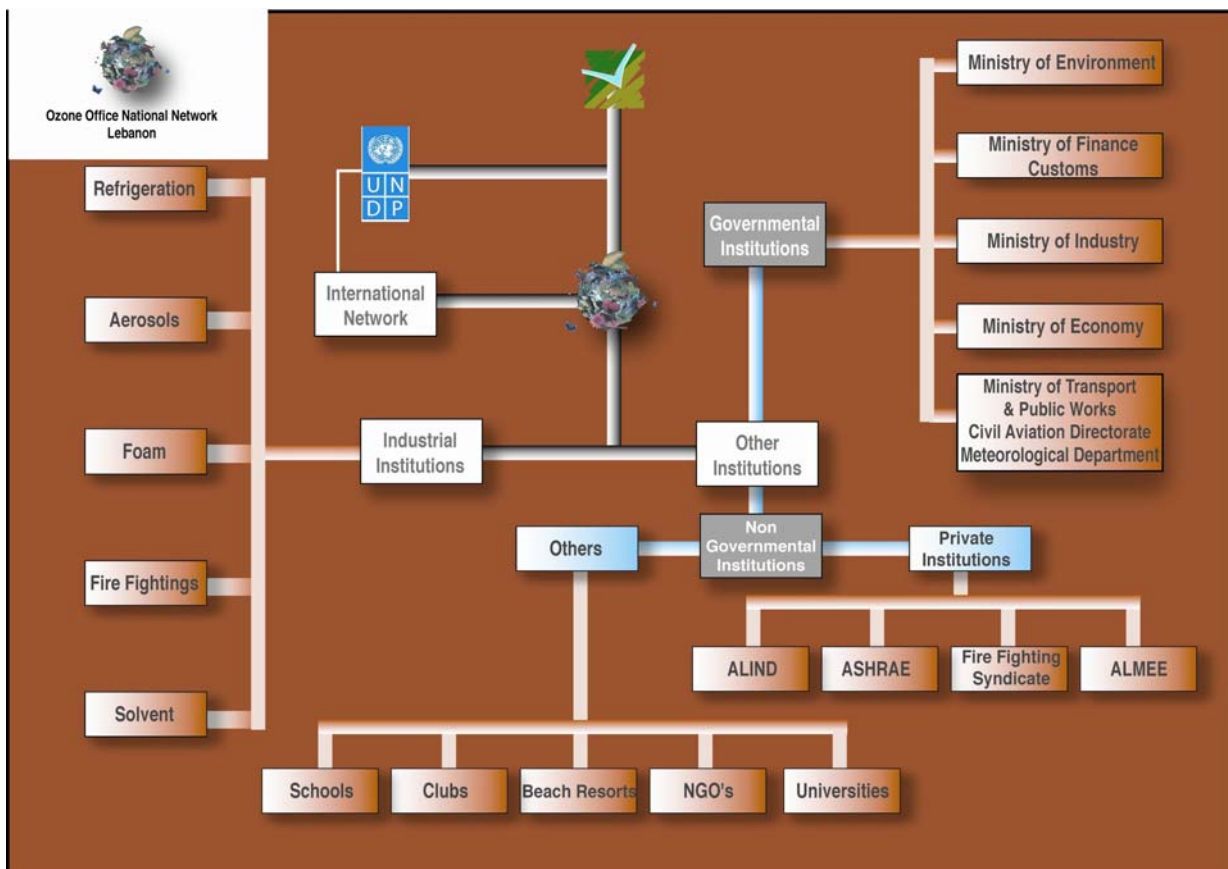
Ozone Office National Network
Lebanon

Refrigeration

Aerosols

Foam

Fire Fightings

Solvent

U N
D P

International Network

Industrial Institutions

Governmental Institutions

Other Institutions

Ministry of Environment

Ministry of Finance Customs

Ministry of Industry

Ministry of Economy

Ministry of Transport & Public Works Civil Aviation Directorate Meteorological Department

Others

Non Governmental Institutions

Private Institutions

ALIND

ASHRAE

Fire Fighting Syndicate

ALMEE

Schools

Clubs

Beach Resorts

NGO's

Universities